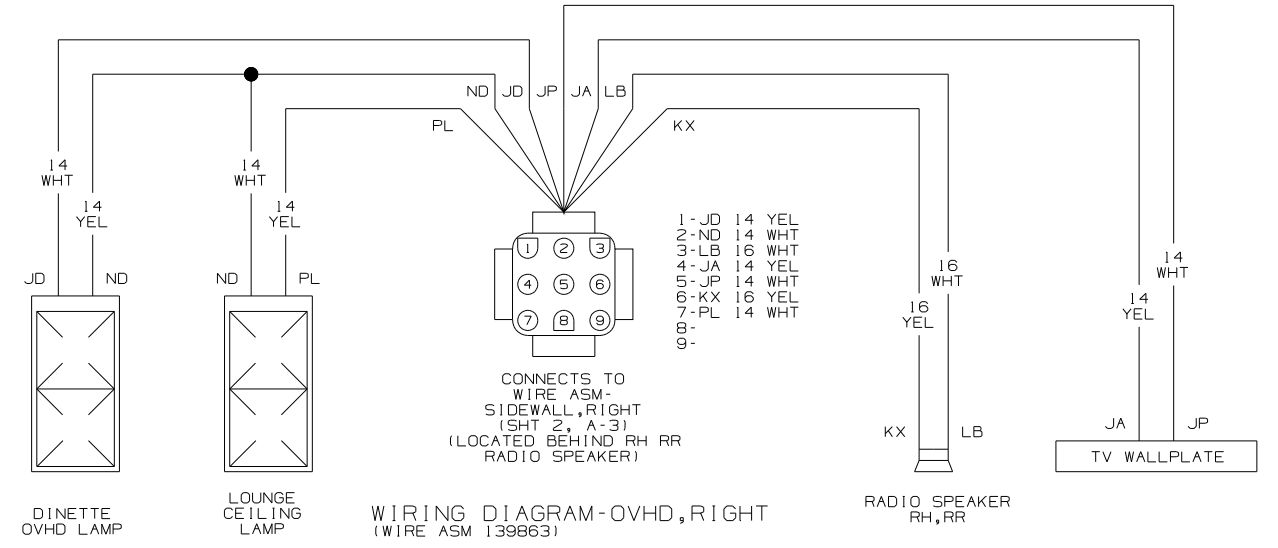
ND JD JP JA LB

PL

KX

14
WHT

14
YEL

14
WHT

14
YEL

JD ND

ND PL

1 2 3
4 5 6
7 8 9

1-JD 14 YEL
2-ND 14 WHT
3-LB 16 WHT
4-JA 14 YEL
5-JP 14 WHT
6-KX 16 YEL
7-PL 14 WHT
8-
9-

16
WHT

16
YEL

14
WHT

14
YEL

CONNECTS TO
WIRE ASM-
SIDEWALL,RIGHT
(SHT 2, A-3)
(LOCATED BEHIND RH RR
RADIO SPEAKER)

KX LB

JA JP

TV WALLPLATE

DINETTE
OVHD LAMP

LOUNGE
CEILING
LAMP

WIRING DIAGRAM-OVHD,RIGHT
(WIRE ASM 139863)

RADIO SPEAKER
RH,RR